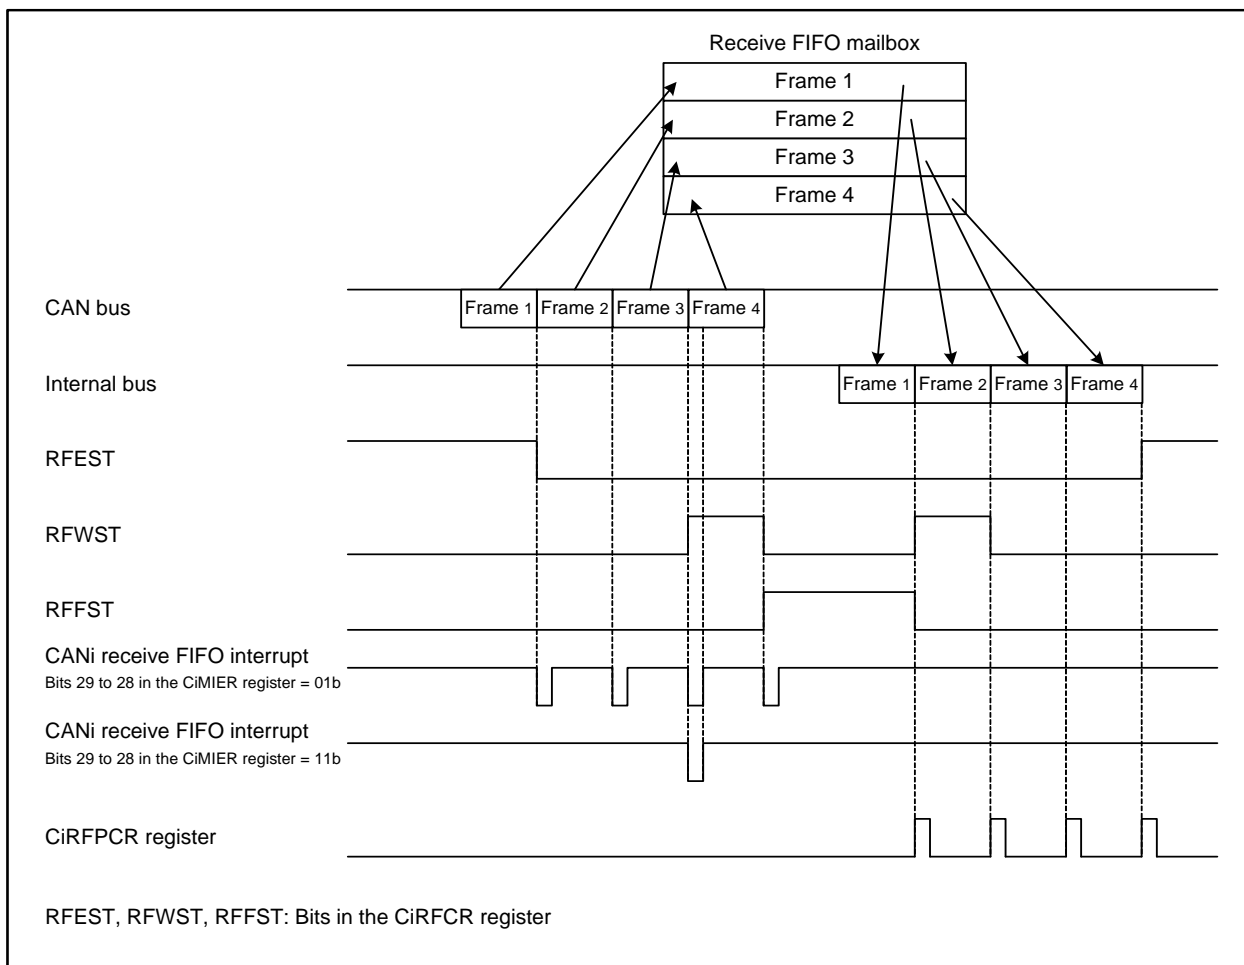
Receive FIFO mailbox

Frame 1
Frame 2
Frame 3
Frame 4

CAN bus
Frame 1 Frame 2 Frame 3 Frame 4

Internal bus
Frame 1 Frame 2 Frame 3 Frame 4

RFEST

RFWST

RFFST

CANi receive FIFO interrupt
Bits 29 to 28 in the CiMIER register = 01b

CANi receive FIFO interrupt
Bits 29 to 28 in the CiMIER register = 11b

CiRFPCR register

RFEST, RFWST, RFFST: Bits in the CiRFCR register